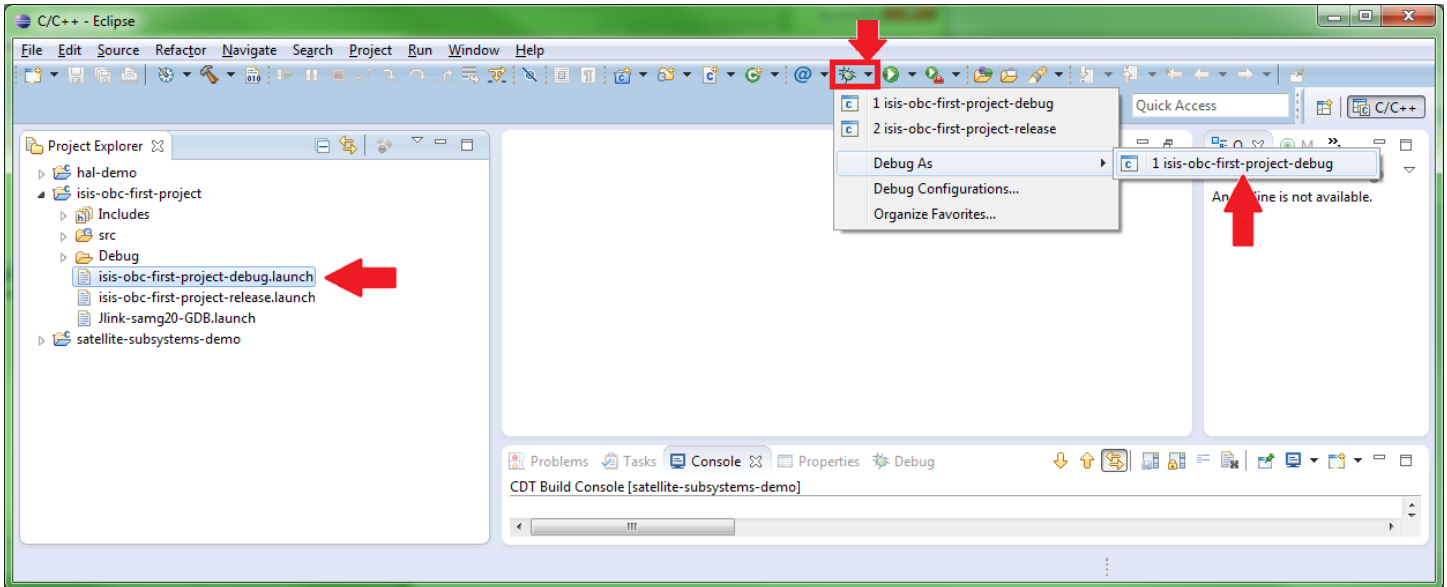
C/C++ - Eclipse

File Edit Source Refactor Navigate Search Project Run Window Help

1 isis-obc-first-project-debug
2 isis-obc-first-project-release
Debug As
Debug Configurations...
Organize Favorites...

1 isis-obc-first-project-debug

Quick Access

C/C++

Project Explorer

hal-demo
isis-obc-first-project
Includes
src
Debug
isis-obc-first-project-debug.launch
isis-obc-first-project-release.launch
Jlink-samg20-GDB.launch
satellite-subsystems-demo

An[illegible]line is not available.

Problems Tasks Console Properties Debug

CDT Build Console [satellite-subsystems-demo]